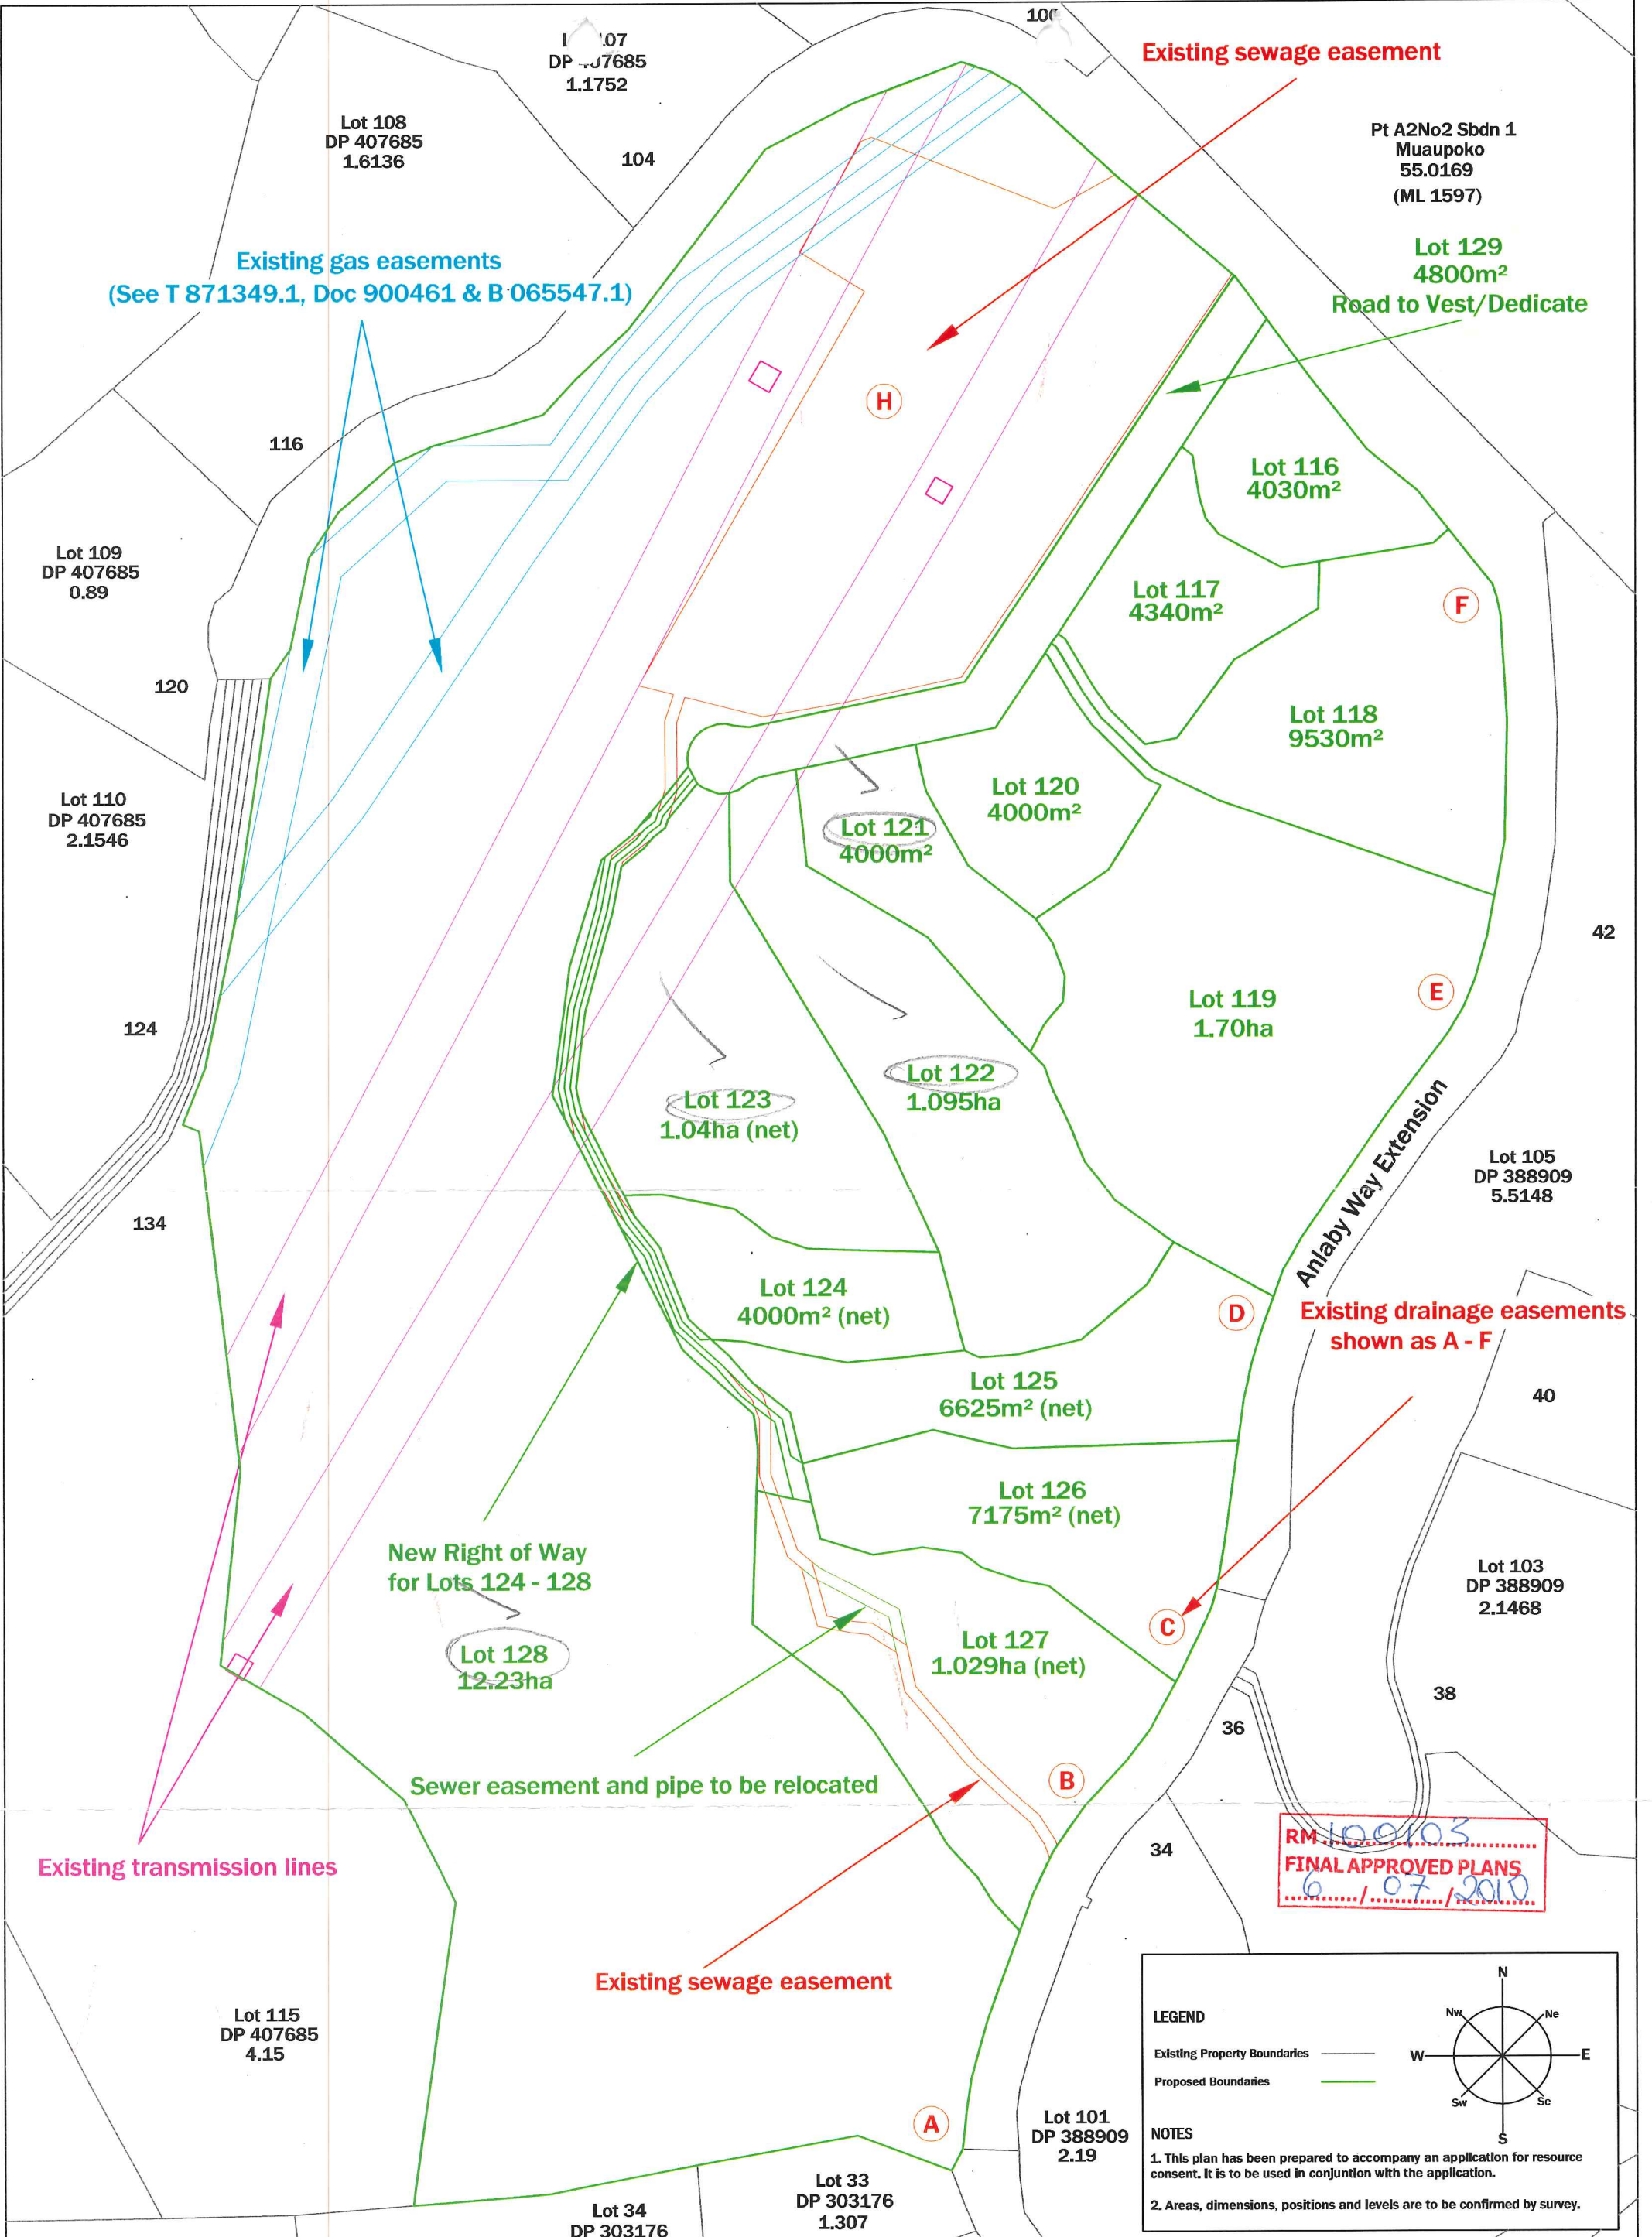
L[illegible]07
DP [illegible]07685
1.1752

10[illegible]

Existing sewage easement

Lot 108
DP 407685
1.6136

104

Pt A2No2 Sbdn 1
Muaupoko
55.0169
(ML 1597)

Lot 129
4800m²
Road to Vest/Dedicate

Existing gas easements
(See T 871349.1, Doc 900461 & B 065547.1)

H

116

Lot 116
4030m²

Lot 109
DP 407685
0.89

Lot 117
4340m²

F

120

Lot 118
9530m²

Lot 120
4000m²

Lot 110
DP 407685
2.1546

Lot 121
4000m²

42

Lot 119
1.70ha

E

124

Lot 122
1.095ha

Lot 123
1.04ha (net)

Anlaby Way Extension

Lot 105
DP 388909
5.5148

134

Lot 124
4000m² (net)

D

Existing drainage easements
shown as A - F

Lot 125
6625m² (net)

40

Lot 126
7175m² (net)

New Right of Way
for Lots 124 - 128

Lot 103
DP 388909
2.1468

C

Lot 128
12.23ha

Lot 127
1.029ha (net)

38

36

Sewer easement and pipe to be relocated

B

Existing transmission lines

34

RM 100103
FINAL APPROVED PLANS
6 / 07 / 2010

Existing sewage easement

Lot 115
DP 407685
4.15

LEGEND
Existing Property Boundaries
Proposed Boundaries

N
Nw
Ne
W
E
Sw
Se
S

A

Lot 101
DP 388909
2.19

Lot 33
DP 303176
1.307

Lot 34
DP 303176

NOTES
1. This plan has been prepared to accompany an application for resource consent. It is to be used in conjuntion with the application.
2. Areas, dimensions, positions and levels are to be confirmed by survey.